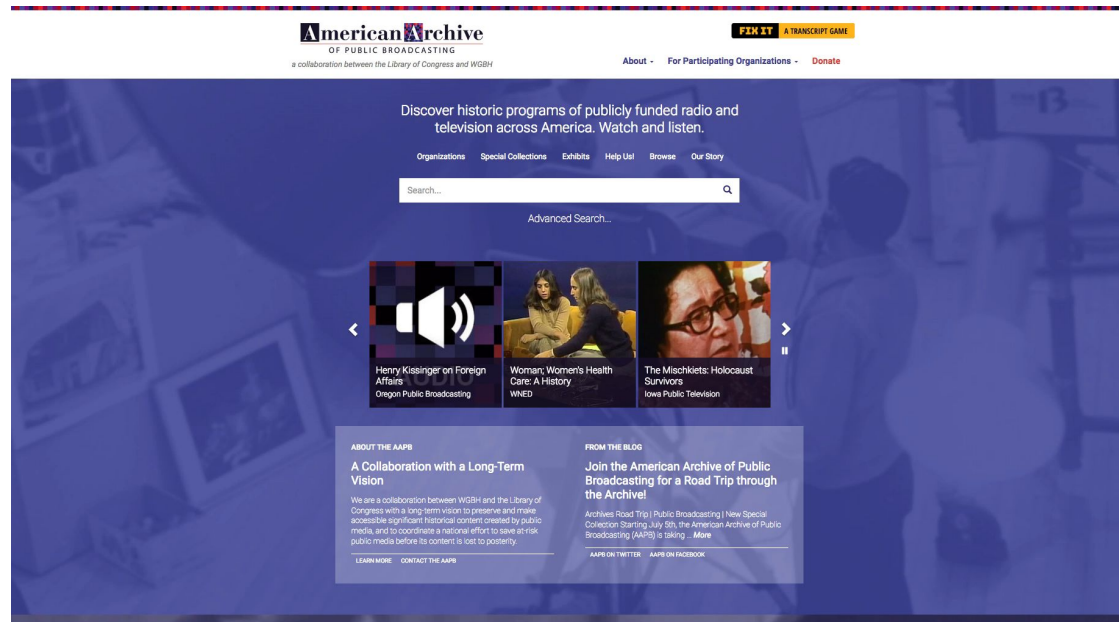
American Archive
OF PUBLIC BROADCASTING
a collaboration between the Library of Congress and WGBH

FIX IT A TRANSCRIPT GAME

About · For Participating Organizations · Donate

Discover historic programs of publicly funded radio and television across America. Watch and listen.

Organizations Special Collections Exhibits Help Us! Browse Our Story

Search...

Advanced Search...

Henry Kissinger on Foreign Affairs
Oregon Public Broadcasting

Woman; Women's Health Care: A History
WNED

The Mischkiets: Holocaust Survivors
Iowa Public Television

ABOUT THE AAPB

A Collaboration with a Long-Term Vision

We are a collaboration between WGBH and the Library of Congress with a long-term vision to preserve and make accessible significant historical content created by public media, and to coordinate a national effort to save at-risk public media before its content is lost to posterity.

LEARN MORE CONTACT THE AAPB

FROM THE BLOG

Join the American Archive of Public Broadcasting for a Road Trip through the Archive!

Archives Road Trip | Public Broadcasting | New Special Collection Starting July 5th, the American Archive of Public Broadcasting (AAPB) is taking ... More

AAPB ON TWITTER AAPB ON FACEBOOK